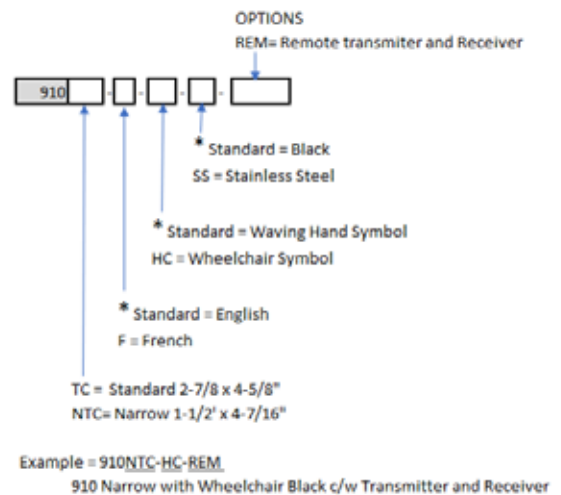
OPTIONS
REM= Remote transmiter and Receiver

910 - - - -

* Standard = Black
SS = Stainless Steel

* Standard = Waving Hand Symbol
HC = Wheelchair Symbol

* Standard = English
F = French

TC = Standard 2-7/8 x 4-5/8"
NTC= Narrow 1-1/2' x 4-7/16"

Example = 910NTC-HC-REM
910 Narrow with Wheelchair Black c/w Transmitter and Receiver